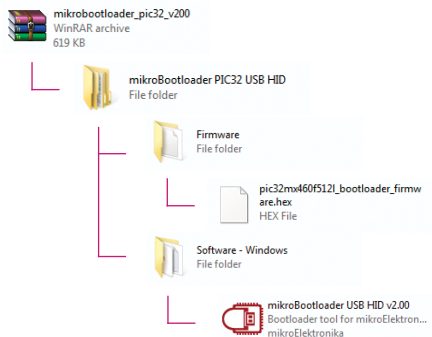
mikrobootloader_pic32_v200
WinRAR archive
619 KB

mikroBootloader PIC32 USB HID
File folder

Firmware
File folder

pic32mx460f512l_bootloader_firmware.hex
HEX File

Software - Windows
File folder

mikroBootloader USB HID v2.00
Bootloader tool for mikroElektron...
mikroElektronika